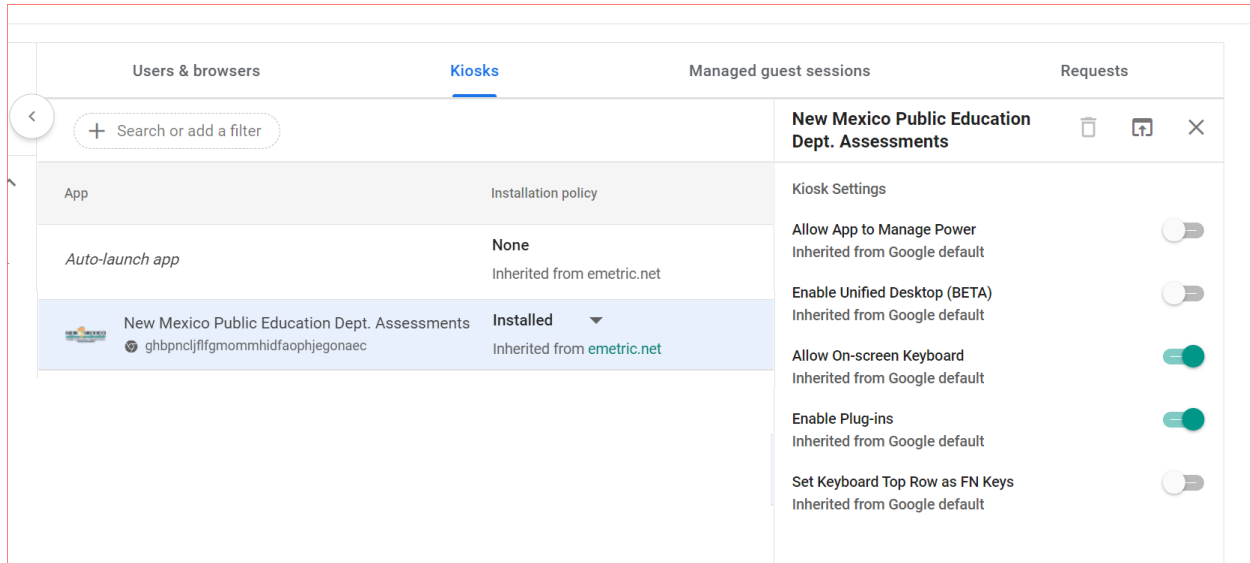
Users & browsers

Kiosks

Managed guest sessions

Requests

Search or add a filter

App

Installation policy

Auto-launch app

None

Inherited from emetric.net

New Mexico Public Education Dept. Assessments

ghbpncljflfgmommhidfaophjegonaec

Installed

Inherited from emetric.net

New Mexico Public Education Dept. Assessments

Kiosk Settings

Allow App to Manage Power

Inherited from Google default

Enable Unified Desktop (BETA)

Inherited from Google default

Allow On-screen Keyboard

Inherited from Google default

Enable Plug-ins

Inherited from Google default

Set Keyboard Top Row as FN Keys

Inherited from Google default